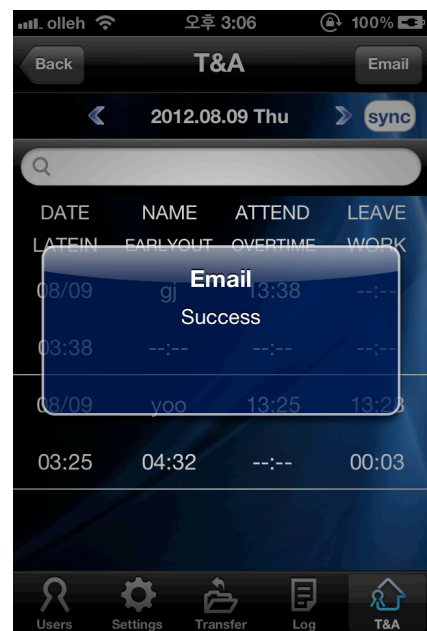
olleh 오후 3:06 100%

Back T&A Email

2012.08.09 Thu sync

DATE NAME ATTEND LEAVE
LATEIN EARLYOUT OVERTIME WORK

08/09 gj 13:38 --:--
03:38 --:-- --:-- --:--

08/09 yoo 13:25 13:28
03:25 04:32 --:-- 00:03

Email
Success

Users Settings Transfer Log T&A